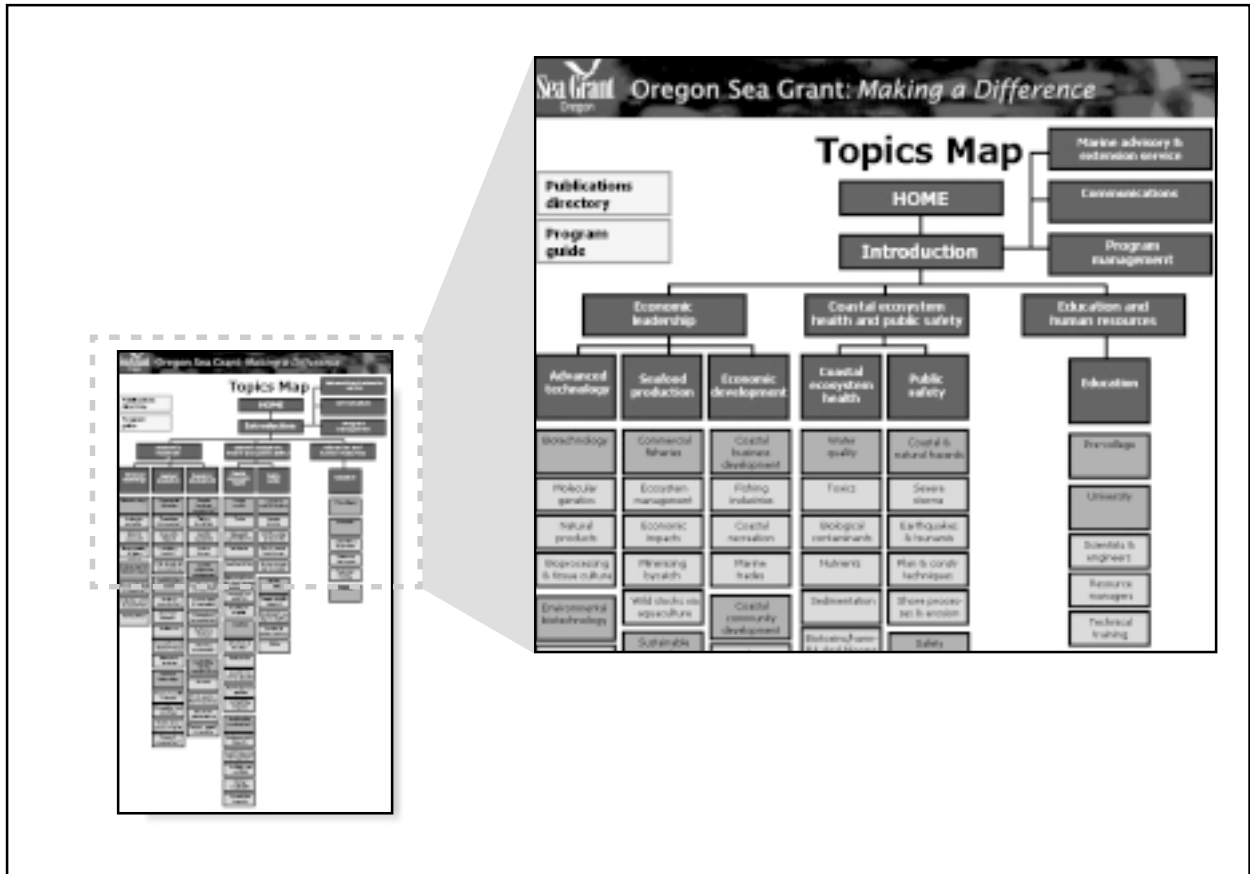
Sea Grant Oregon

Oregon Sea Grant: *Making a Difference*

Topics Map

Publications directory

Program guide

HOME

Introduction

Marine advisory & extension service

Communications

Program management

Economic leadership

Coastal ecosystem health and public safety

Education and human resources

Advanced technology

Seafood production

Economic development

Coastal ecosystem health

Public safety

Education

Biotechnology

Molecular genetics

Natural products

Bioprocessing & tissue culture

Environmental biotechnology

Commercial fisheries

Ecosystem management

Economic impacts

Minimizing bycatch

Wild stocks via aquaculture

Sustainable

Coastal business development

Fishing industries

Coastal recreation

Marine trades

Coastal community development

Water quality

Toxics

Biological contaminants

Nutrients

Sedimentation

Biotoxins/harmful algal blooms

Coastal & natural hazards

Severe storms

Earthquakes & tsunamis

Plan & constr techniques

Shore processes & erosion

Safety

Pre-college

University

Scientists & engineers

Resource managers

Technical training

Oregon Sea Grant: Making a Difference

Topics Map

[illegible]